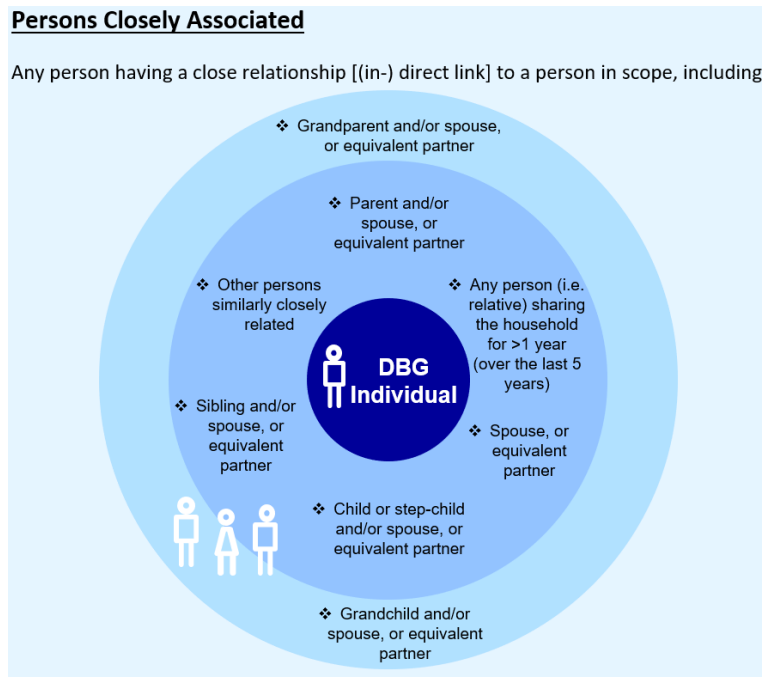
Persons Closely Associated

Any person having a close relationship [(in-) direct link] to a person in scope, including

❖ Grandparent and/or spouse, or equivalent partner

❖ Parent and/or spouse, or equivalent partner

❖ Other persons similarly closely related

❖ Any person (i.e. relative) sharing the household for >1 year (over the last 5 years)

DBG Individual

❖ Sibling and/or spouse, or equivalent partner

❖ Spouse, or equivalent partner

❖ Child or step-child and/or spouse, or equivalent partner

❖ Grandchild and/or spouse, or equivalent partner